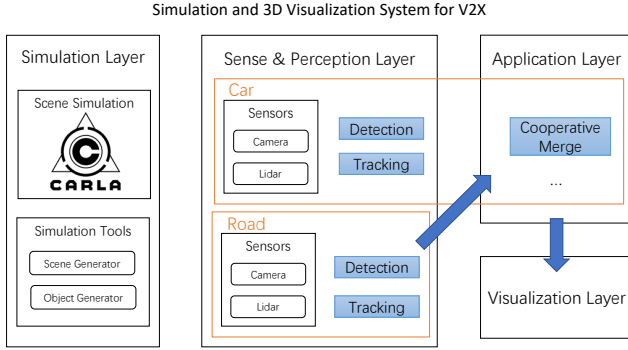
Simulation and 3D Visualization System for V2X

Simulation Layer

Scene Simulation

CARLA

Simulation Tools

Scene Generator

Object Generator

Sense & Perception Layer

Car

Sensors

Camera

Lidar

Detection

Tracking

Road

Sensors

Camera

Lidar

Detection

Tracking

Application Layer

Cooperative Merge

...

Visualization Layer